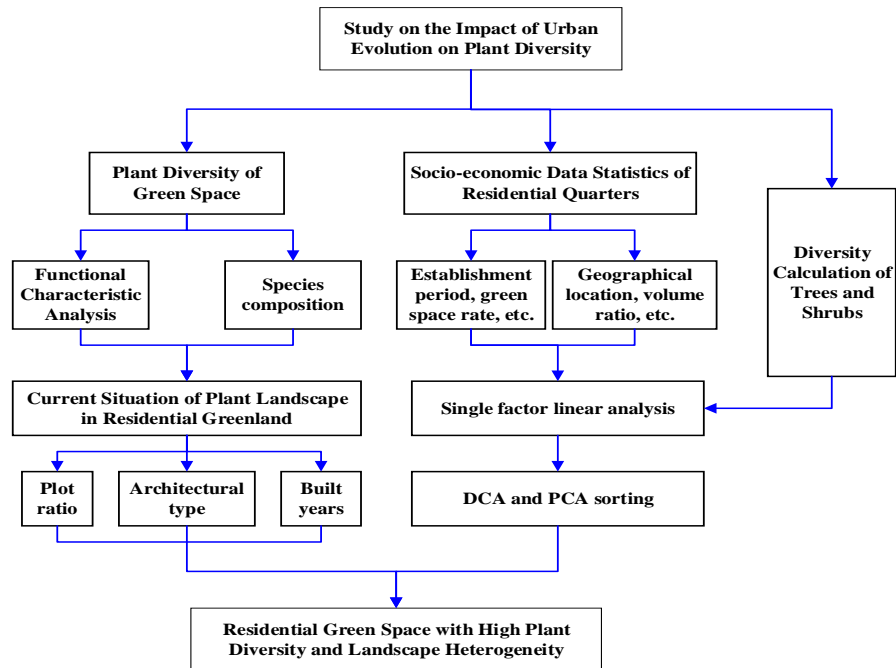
Study on the Impact of Urban Evolution on Plant Diversity

Plant Diversity of Green Space

Socio-economic Data Statistics of Residential Quarters

Diversity Calculation of Trees and Shrubs

Functional Characteristic Analysis

Species composition

Establishment period, green space rate, etc.

Geographical location, volume ratio, etc.

Current Situation of Plant Landscape in Residential Greenland

Single factor linear analysis

Plot ratio

Architectural type

Built years

DCA and PCA sorting

Residential Green Space with High Plant Diversity and Landscape Heterogeneity